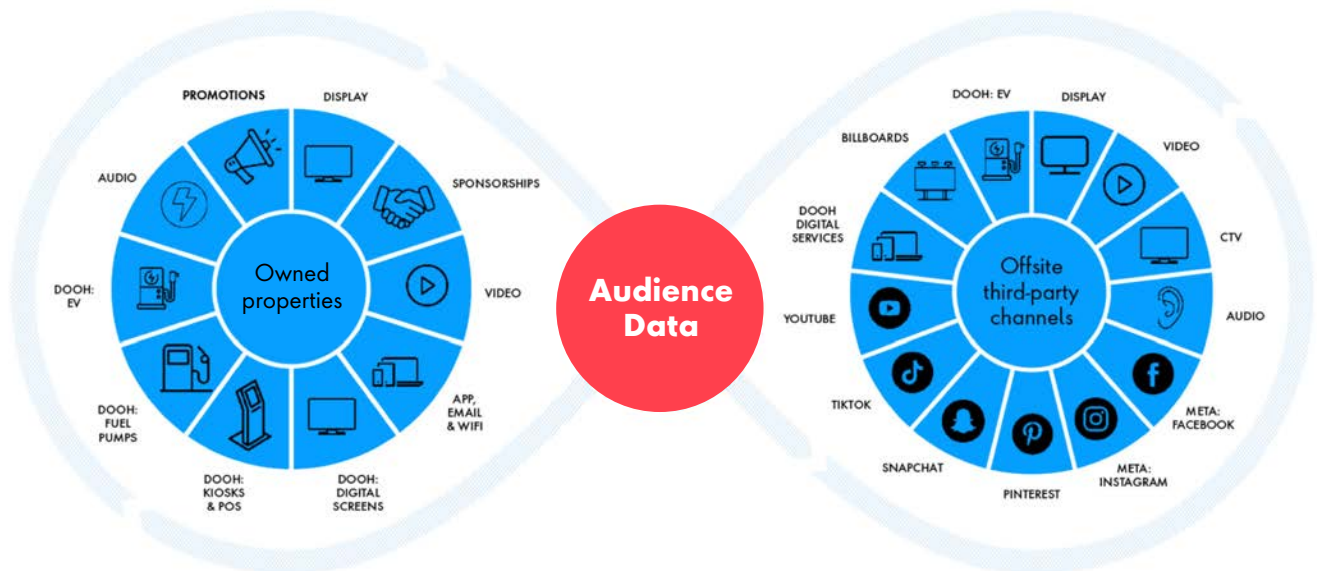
PROMOTIONS

DISPLAY

SPONSORSHIPS

VIDEO

APP, EMAIL & WIFI

DOOH: DIGITAL SCREENS

DOOH: KIOSKS & POS

DOOH: FUEL PUMPS

DOOH: EV

AUDIO

Owned properties

Audience Data

DOOH: EV

DISPLAY

VIDEO

CTV

AUDIO

META: FACEBOOK

META: INSTAGRAM

PINTEREST

SNAPCHAT

TIKTOK

YOUTUBE

DOOH DIGITAL SERVICES

BILLBOARDS

Offsite third-party channels